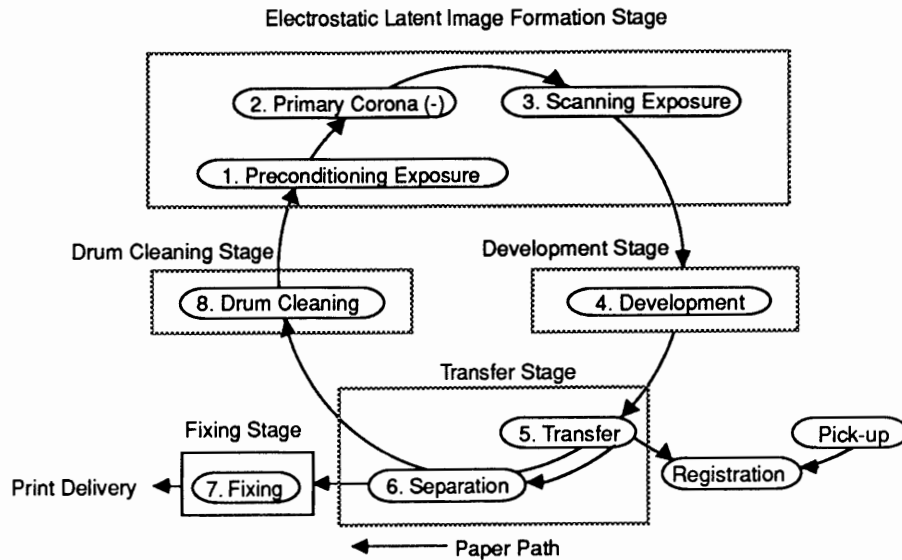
Electrostatic Latent Image Formation Stage

2. Primary Corona (-)

3. Scanning Exposure

1. Preconditioning Exposure

Drum Cleaning Stage

Development Stage

8. Drum Cleaning

4. Development

Transfer Stage

Fixing Stage

5. Transfer

Pick-up

Registration

Print Delivery

7. Fixing

6. Separation

Paper Path